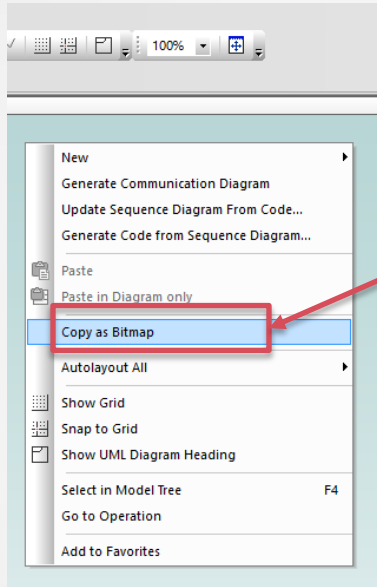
100%

New
Generate Communication Diagram
Update Sequence Diagram From Code...
Generate Code from Sequence Diagram...
Paste
Paste in Diagram only
Copy as Bitmap
Autolayout All
Show Grid
Snap to Grid
Show UML Diagram Heading
Select in Model Tree F4
Go to Operation
Add to Favorites